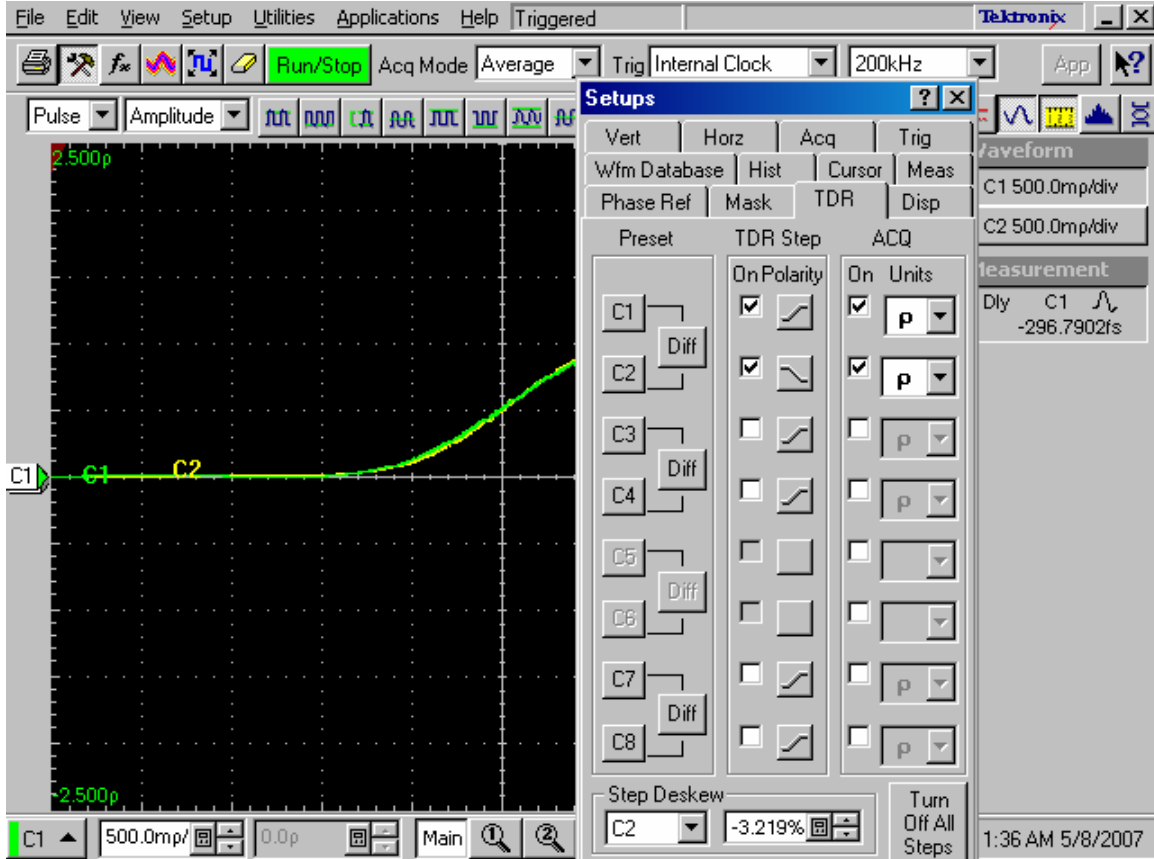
File Edit View Setup Utilities Applications Help Triggered
Tektronix

Run/Stop Acq Mode Average Trig Internal Clock 200kHz App

Pulse Amplitude

2.500ρ

C1 C1 C2

-2.500ρ

Setups

Vert Horz Acq Trig
Wfm Database Hist Cursor Meas
Phase Ref Mask TDR Disp

Preset TDR Step ACQ
On Polarity On Units

C1 Diff C2 ρ ρ
C3 Diff C4 ρ ρ
C5 Diff C6
C7 Diff C8 ρ ρ

Step Deskew
C2 -3.219%
Turn Off All Steps

Waveform
C1 500.0mρ/div
C2 500.0mρ/div
Measurement
Dly C1
-296.7902fs

C1 500.0mρ/ 0.0ρ Main

1:36 AM 5/8/2007